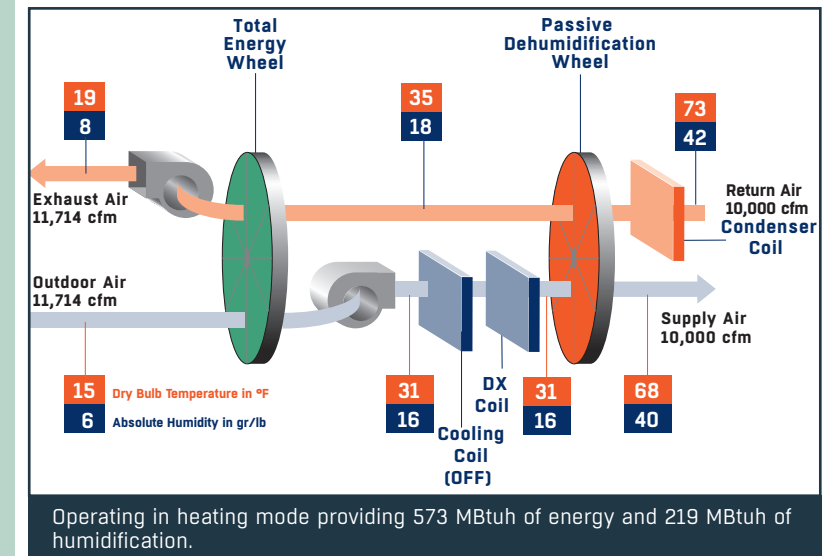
Total Energy Wheel

Passive Dehumidification Wheel

19
8

35
18

73
42

Exhaust Air
11,714 cfm

Return Air
10,000 cfm

Condenser Coil

Outdoor Air
11,714 cfm

Supply Air
10,000 cfm

15 Dry Bulb Temperature in °F
6 Absolute Humidity in gr/lb

31
16

DX Coil

31
16

68
40

Cooling Coil (OFF)

Operating in heating mode providing 573 MBtuh of energy and 219 MBtuh of humidification.